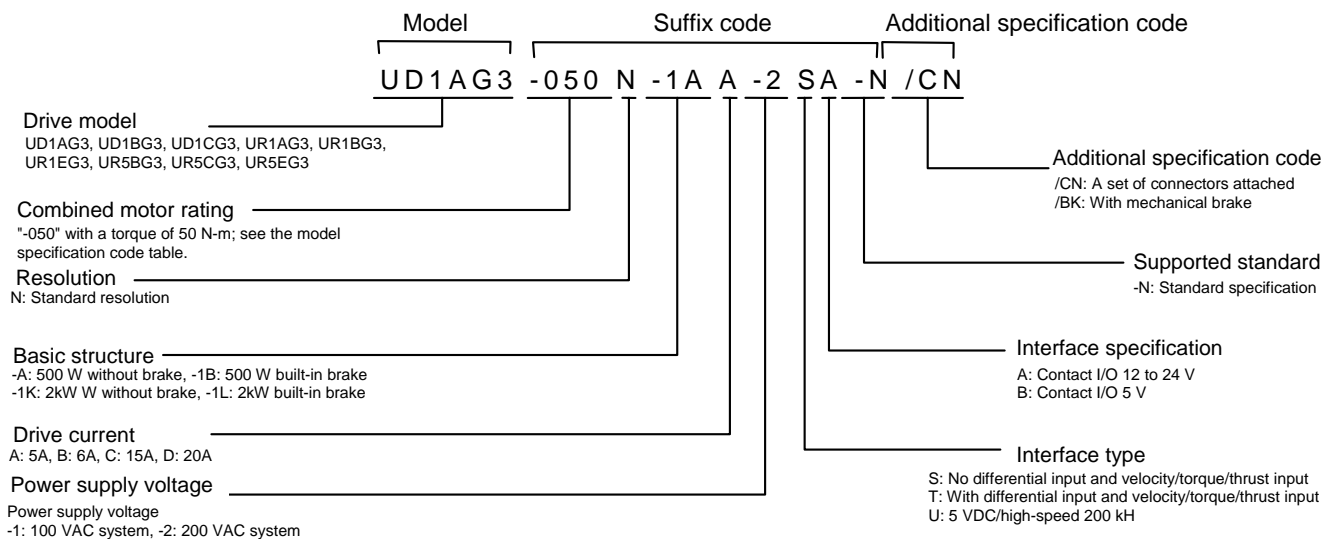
Model Suffix code Additional specification code

UD1AG3 -050 N -1A A -2 SA -N /CN

Drive model
UD1AG3, UD1BG3, UD1CG3, UR1AG3, UR1BG3, UR1EG3, UR5BG3, UR5CG3, UR5EG3

Combined motor rating
"-050" with a torque of 50 N-m; see the model specification code table.

Resolution
N: Standard resolution

Basic structure
-A: 500 W without brake, -1B: 500 W built-in brake
-1K: 2kW W without brake, -1L: 2kW built-in brake

Drive current
A: 5A, B: 6A, C: 15A, D: 20A

Power supply voltage
Power supply voltage
-1: 100 VAC system, -2: 200 VAC system

Additional specification code
/CN: A set of connectors attached
/BK: With mechanical brake

Supported standard
-N: Standard specification

Interface specification
A: Contact I/O 12 to 24 V
B: Contact I/O 5 V

Interface type
S: No differential input and velocity/torque/thrust input
T: With differential input and velocity/torque/thrust input
U: 5 VDC/high-speed 200 kH